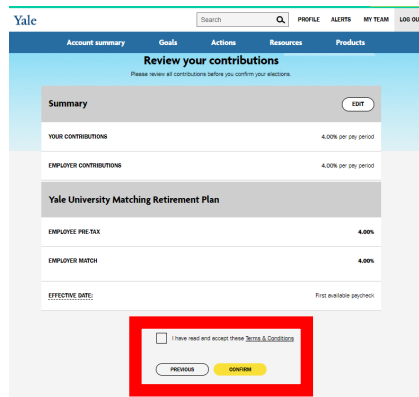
Yale

Search

PROFILE ALERTS MY TEAM LOG OU

Account summary Goals Actions Resources Products

Review your contributions

Please review all contributions before you confirm your elections.

Summary

EDIT

YOUR CONTRIBUTIONS 4.00% per pay period

EMPLOYER CONTRIBUTIONS 4.00% per pay period

Yale University Matching Retirement Plan

EMPLOYEE PRE-TAX 4.00%

EMPLOYER MATCH 4.00%

EFFECTIVE DATE: First available paycheck

I have read and accept these Terms & Conditions

PREVIOUS CONFIRM